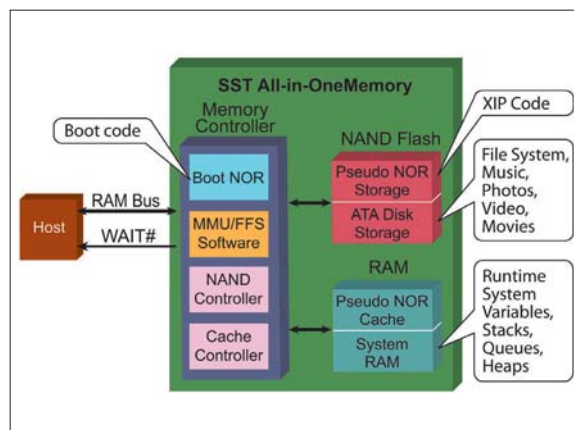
SST All-in-OneMemory

Memory Controller

Boot code

Boot NOR

MMU/FFS Software

NAND Controller

Cache Controller

Host

RAM Bus

WAIT#

NAND Flash

XIP Code

Pseudo NOR Storage

ATA Disk Storage

File System, Music, Photos, Video, Movies

RAM

Pseudo NOR Cache

System RAM

Runtime System Variables, Stacks, Queues, Heaps